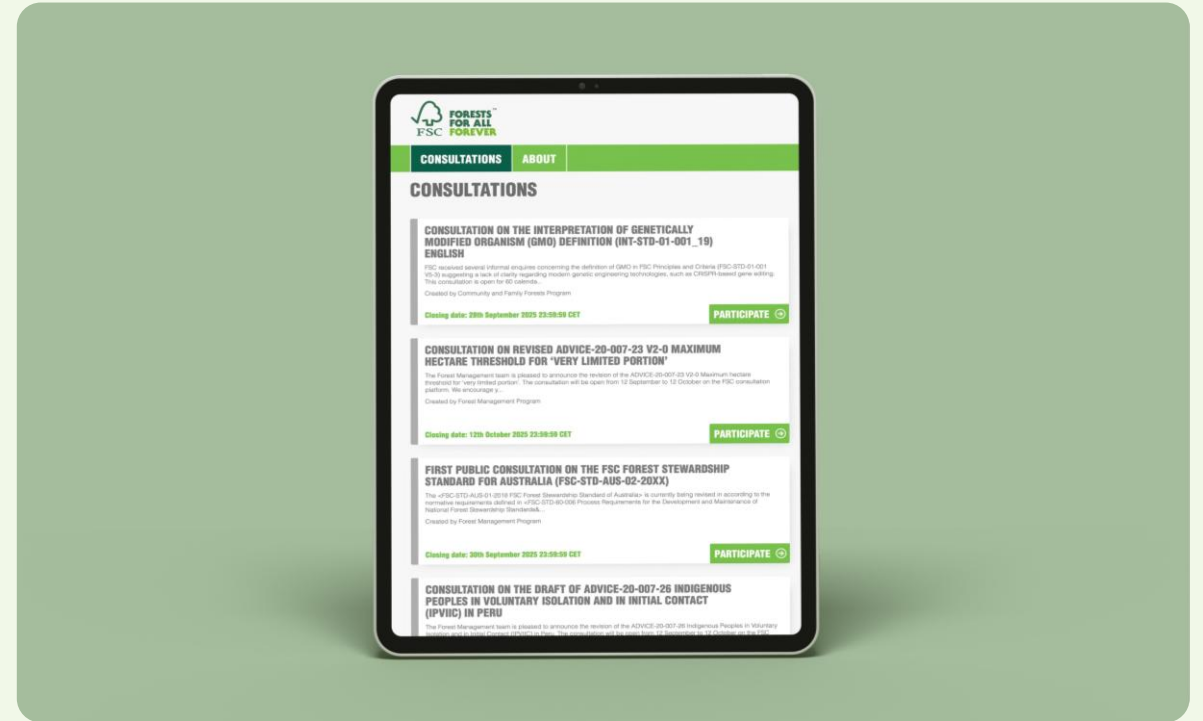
FSC FORESTS™ FOR ALL FOREVER

CONSULTATIONS ABOUT

CONSULTATIONS

CONSULTATION ON THE INTERPRETATION OF GENETICALLY MODIFIED ORGANISM (GMO) DEFINITION (INT-STD-01-001_19) ENGLISH

FSC received several informal enquires concerning the definition of GMO in FSC Principles and Criteria (FSC-STD-01-001 V5-3) suggesting a lack of clarity regarding modern genetic engineering technologies, such as CRISPR-based gene editing. This consultation is open for 60 calenda...

Created by Community and Family Forests Program

Closing date: 28th September 2025 23:59:59 CET

PARTICIPATE

CONSULTATION ON REVISED ADVICE-20-007-23 V2-0 MAXIMUM HECTARE THRESHOLD FOR 'VERY LIMITED PORTION'

The Forest Management team is pleased to announce the revision of the ADVICE-20-007-23 V2-0 Maximum hectare threshold for 'very limited portion'. The consultation will be open from 12 September to 12 October on the FSC consultation platform. We encourage y...

Created by Forest Management Program

Closing date: 12th October 2025 23:59:59 CET

PARTICIPATE

FIRST PUBLIC CONSULTATION ON THE FSC FOREST STEWARDSHIP STANDARD FOR AUSTRALIA (FSC-STD-AUS-02-20XX)

The «FSC-STD-AUS-01-2018 FSC Forest Stewardship Standard of Australia» is currently being revised in according to the normative requirements defined in «FSC-STD-60-006 Process Requirements for the Development and Maintenance of National Forest Stewardship Standards&...

Created by Forest Management Program

Closing date: 30th September 2025 23:59:59 CET

PARTICIPATE

CONSULTATION ON THE DRAFT OF ADVICE-20-007-26 INDIGENOUS PEOPLES IN VOLUNTARY ISOLATION AND IN INITIAL CONTACT (IPVIIC) IN PERU

The Forest Management team is pleased to announce the revision of the ADVICE-20-007-26 Indigenous Peoples in Voluntary Isolation and in Initial Contact (IPVIIC) in Peru. The consultation will be open from 12 September to 12 October on the FSC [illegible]